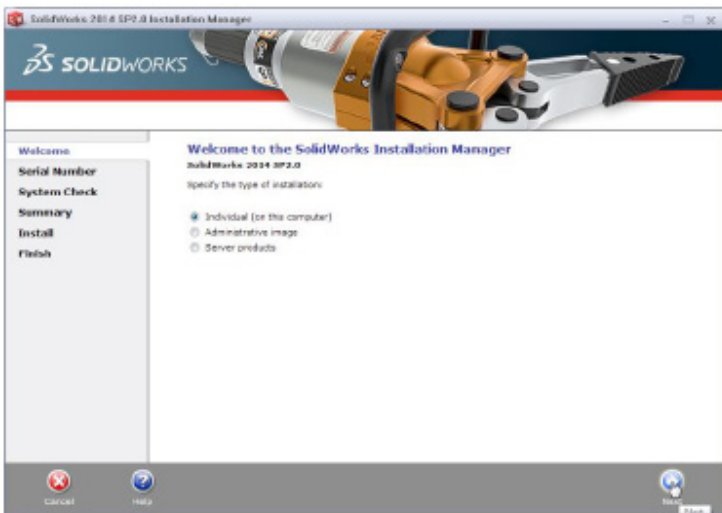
SolidWorks 2014 SP2.0 Installation Manager

SOLIDWORKS

Welcome
Serial Number
System Check
Summary
Install
Finish

Welcome to the SolidWorks Installation Manager
SolidWorks 2014 SP2.0

Specify the type of installation:

Individual (on this computer)
Administrative image
Server products

Cancel
Help
Next
Next